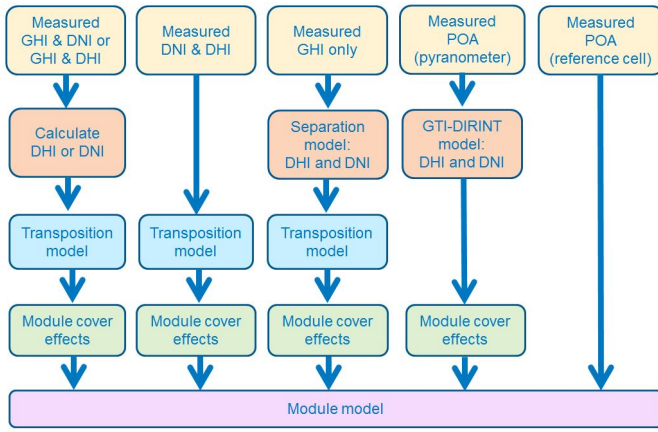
Measured GHI & DNI or GHI & DHI

Calculate DHI or DNI

Transposition model

Module cover effects

Measured DNI & DHI

Transposition model

Module cover effects

Measured GHI only

Separation model: DHI and DNI

Transposition model

Module cover effects

Measured POA (pyranometer)

GTI-DIRINT model: DHI and DNI

Module cover effects

Measured POA (reference cell)

Module model